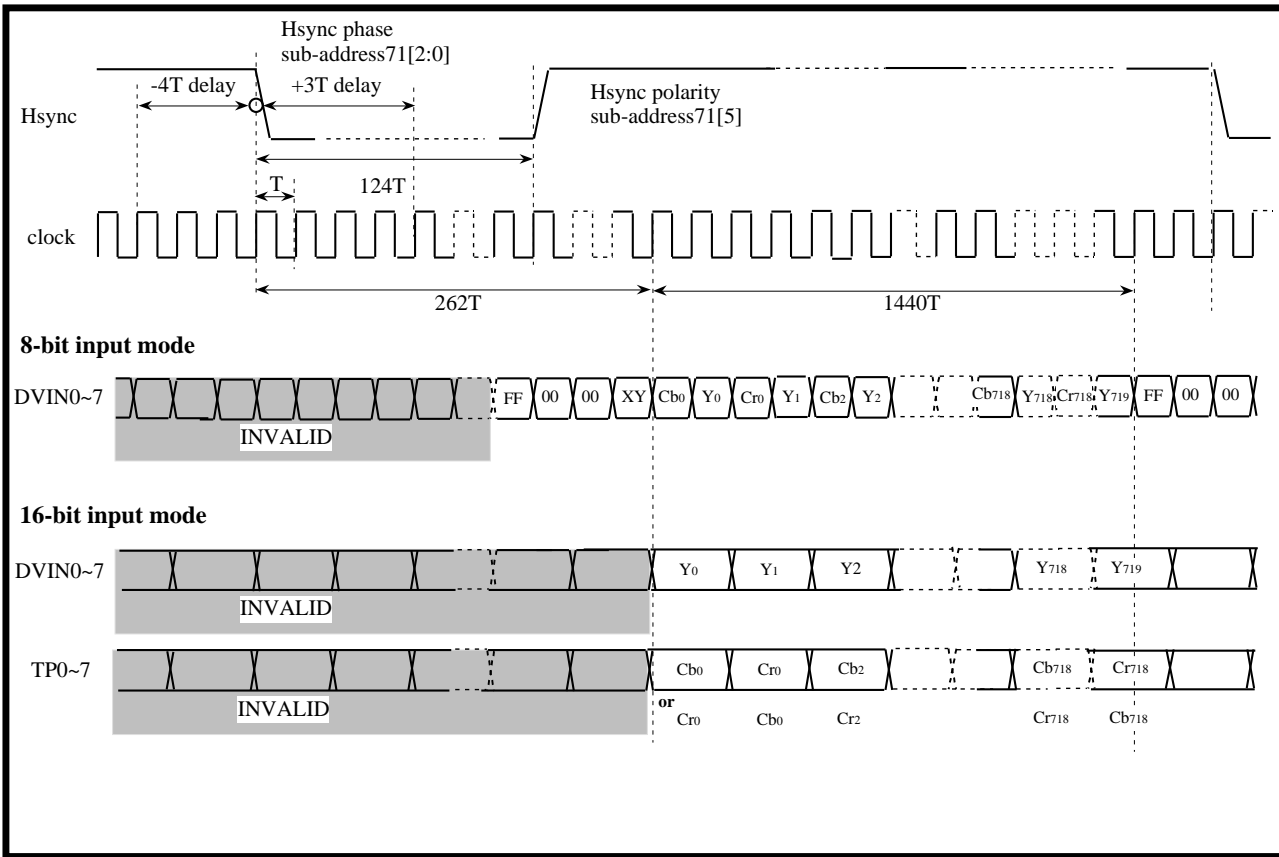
Hsync phase
sub-address71[2:0]

-4T delay

+3T delay

Hsync

Hsync polarity
sub-address71[5]

124T

T

clock

262T

1440T

8-bit input mode

DVIN0~7

FF 00 00 XY $Cb_0$ $Y_0$ $Cr_0$ $Y_1$ $Cb_2$ $Y_2$ $Cb_{718}$ $Y_{718}$ $Cr_{718}$ $Y_{719}$ FF 00 00

INVALID

16-bit input mode

DVIN0~7

$Y_0$ $Y_1$ Y2 $Y_{718}$ $Y_{719}$

INVALID

TP0~7

$Cb_0$ $Cr_0$ $Cb_2$ $Cb_{718}$ $Cr_{718}$

or

$Cr_0$ $Cb_0$ $Cr_2$ $Cr_{718}$ $Cb_{718}$

INVALID